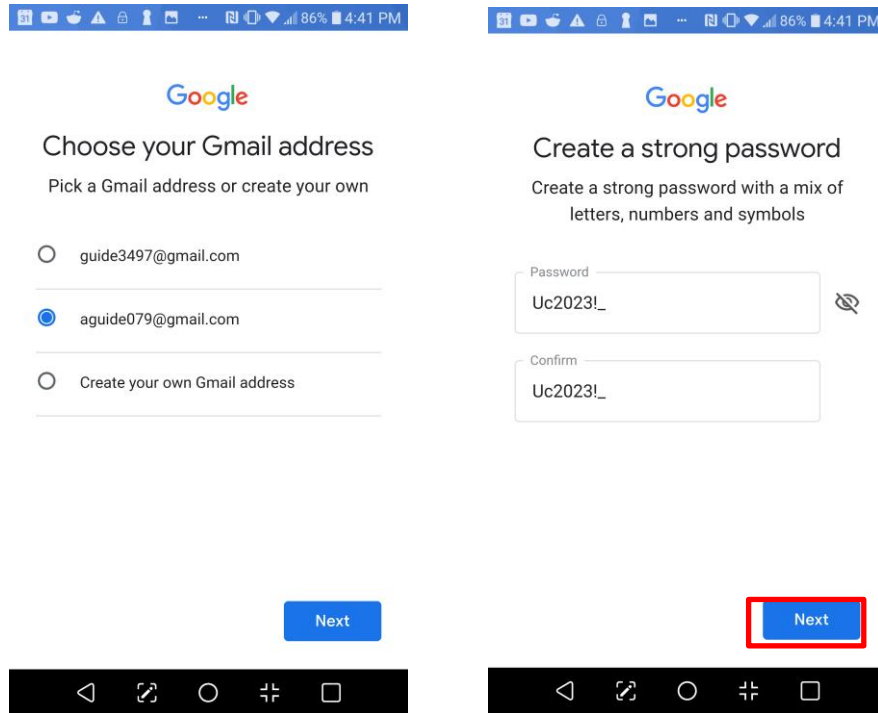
86% 4:41 PM

Google

Choose your Gmail address

Pick a Gmail address or create your own

guide3497@gmail.com

aguide079@gmail.com

Create your own Gmail address

Next

86% 4:41 PM

Google

Create a strong password

Create a strong password with a mix of letters, numbers and symbols

Password

Uc2023!_

Confirm

Uc2023!_

Next